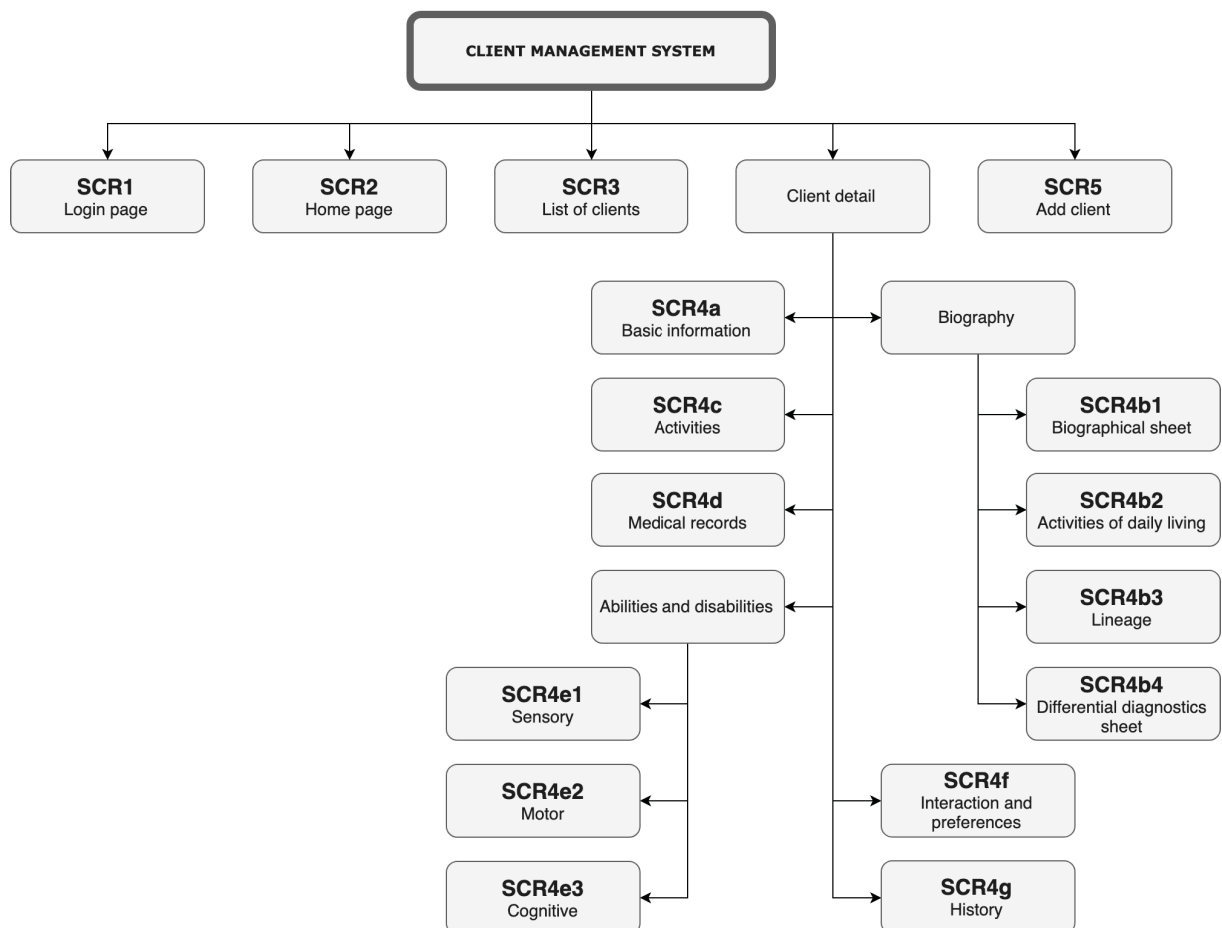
CLIENT MANAGEMENT SYSTEM

SCR1
Login page

SCR2
Home page

SCR3
List of clients

Client detail

SCR5
Add client

SCR4a
Basic information

Biography

SCR4c
Activities

SCR4b1
Biographical sheet

SCR4d
Medical records

SCR4b2
Activities of daily living

Abilities and disabilities

SCR4b3
Lineage

SCR4b4
Differential diagnostics sheet

SCR4e1
Sensory

SCR4e2
Motor

SCR4f
Interaction and preferences

SCR4e3
Cognitive

SCR4g
History